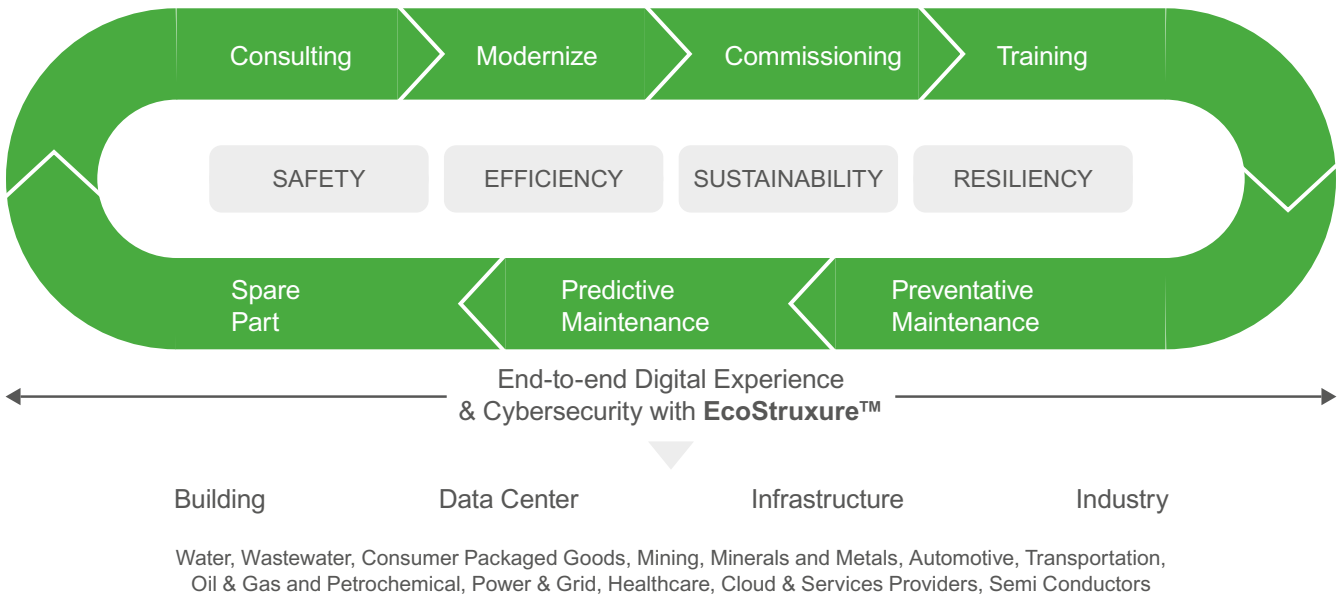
Consulting
Modernize
Commissioning
Training

SAFETY
EFFICIENCY
SUSTAINABILITY
RESILIENCY

Spare Part
Predictive Maintenance
Preventative Maintenance

End-to-end Digital Experience & Cybersecurity with **EcoStruxure™**

Building
Data Center
Infrastructure
Industry

Water, Wastewater, Consumer Packaged Goods, Mining, Minerals and Metals, Automotive, Transportation, Oil & Gas and Petrochemical, Power & Grid, Healthcare, Cloud & Services Providers, Semi Conductors